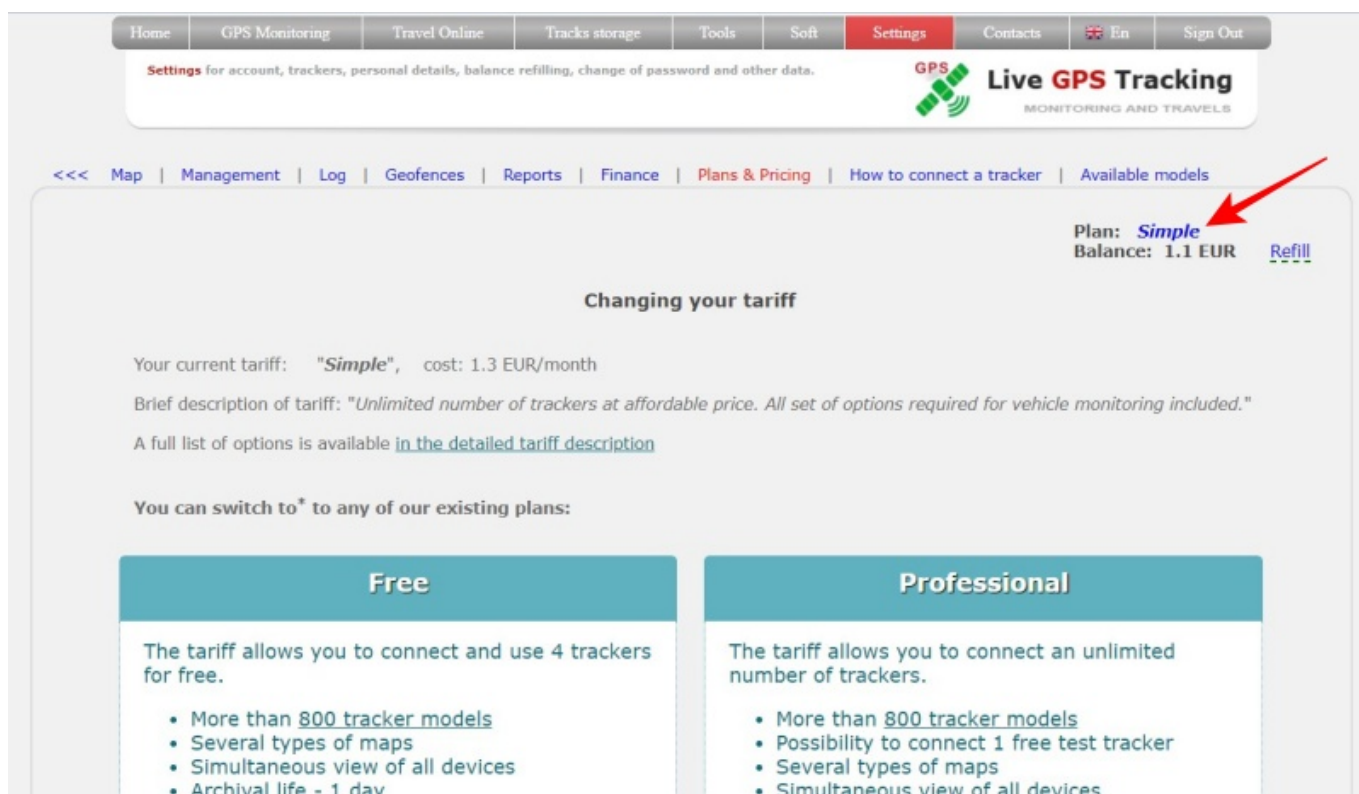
Home | GPS Monitoring | Travel Online | Tracks storage | Tools | Soft | Settings | Contacts | En | Sign Out

Settings for account, trackers, personal details, balance refilling, change of password and other data.

GPS Live GPS Tracking
MONITORING AND TRAVELS

<<< Map | Management | Log | Geofences | Reports | Finance | Plans & Pricing | How to connect a tracker | Available models

Plan: Simple
Balance: 1.1 EUR Refill

Changing your tariff

Your current tariff: "Simple", cost: 1.3 EUR/month

Brief description of tariff: "Unlimited number of trackers at affordable price. All set of options required for vehicle monitoring included."

A full list of options is available in the detailed tariff description

You can switch to* to any of our existing plans:

Free

The tariff allows you to connect and use 4 trackers for free.

• More than 800 tracker models
• Several types of maps
• Simultaneous view of all devices
• Archival life - 1 day

Professional

The tariff allows you to connect an unlimited number of trackers.

• More than 800 tracker models
• Possibility to connect 1 free test tracker
• Several types of maps
• Simultaneous view of all devices